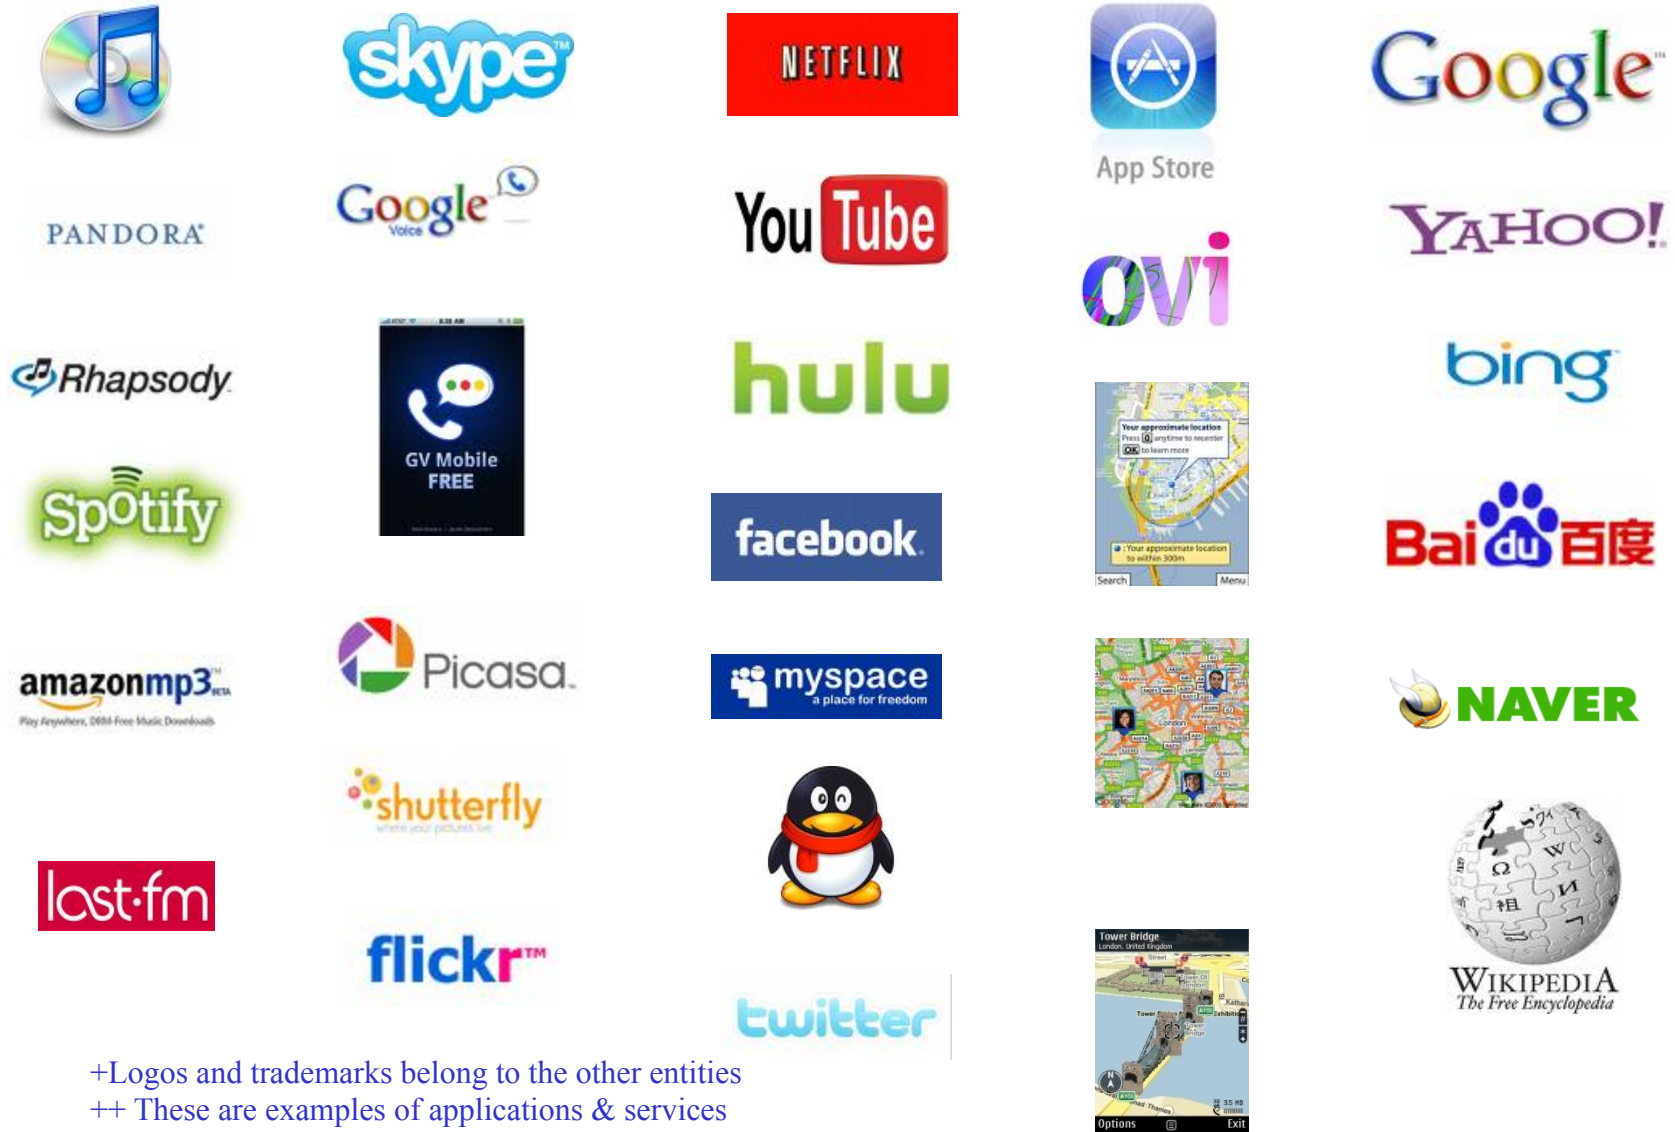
skype

NETFLIX

App Store

Google

PANDORA

Google Voice

YouTube

ovi

YAHOO!

Rhapsody

GV Mobile FREE

hulu

Your approximate location
Press [0] anytime to recenter
OK to learn more
Your approximate location to within 300m
Search
Menu

bing

Spotify

facebook

Bai du 百度

amazonmp3 BETA
Play Anywhere, DRM-Free Music Downloads

Picasa

myspace
a place for freedom

NAVER

shutterfly

last.fm

flickr™

twitter

Tower Bridge
London, United Kingdom
Options
Exit

WIKIPEDIA
The Free Encyclopedia

+Logos and trademarks belong to the other entities
++ These are examples of applications & services